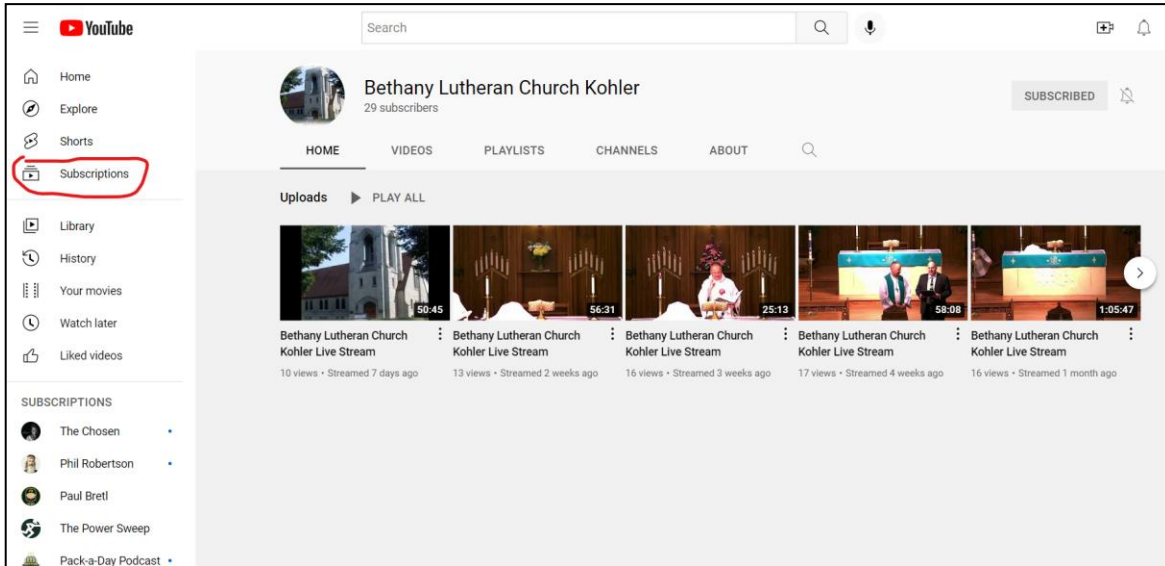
YouTube

Search

Home
Explore
Shorts
Subscriptions

Library
History
Your movies
Watch later
Liked videos

SUBSCRIPTIONS
The Chosen
Phil Robertson
Paul Bretl
The Power Sweep
Pack-a-Day Podcast

Bethany Lutheran Church Kohler
29 subscribers

SUBSCRIBED

HOME VIDEOS PLAYLISTS CHANNELS ABOUT

Uploads PLAY ALL

50:45
Bethany Lutheran Church Kohler Live Stream
10 views • Streamed 7 days ago

56:31
Bethany Lutheran Church Kohler Live Stream
13 views • Streamed 2 weeks ago

25:13
Bethany Lutheran Church Kohler Live Stream
16 views • Streamed 3 weeks ago

58:08
Bethany Lutheran Church Kohler Live Stream
17 views • Streamed 4 weeks ago

1:05:47
Bethany Lutheran Church Kohler Live Stream
16 views • Streamed 1 month ago